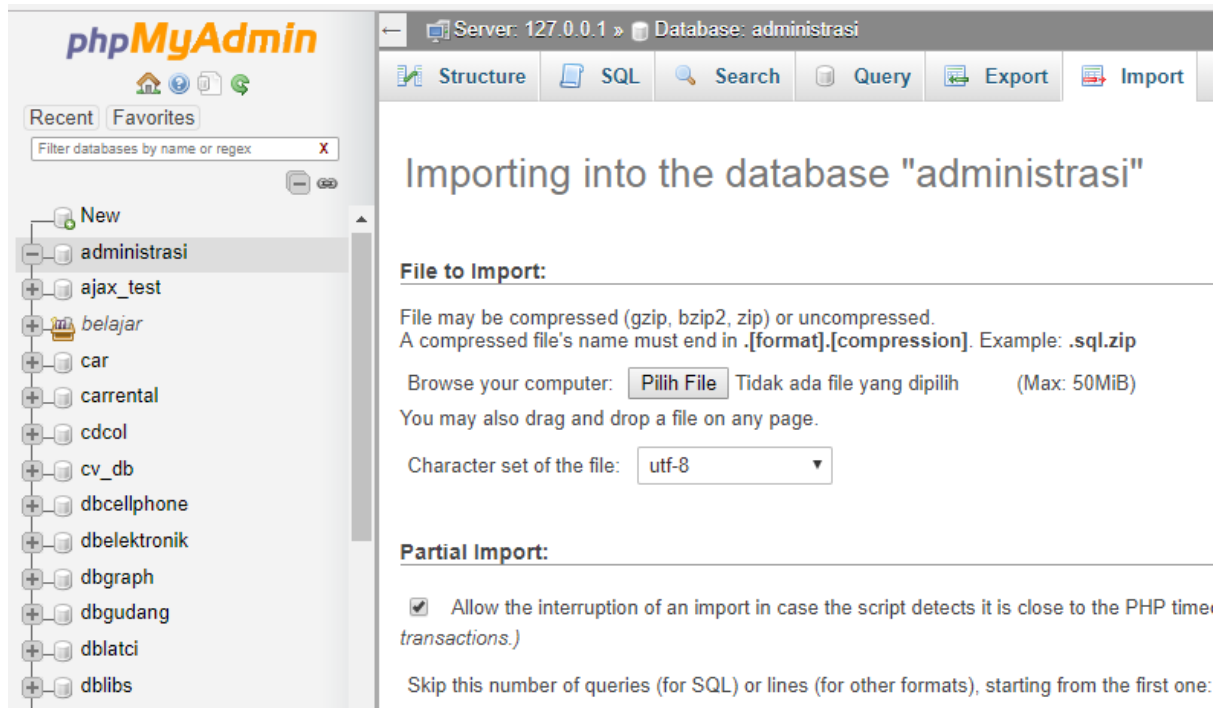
phpMyAdmin

Recent Favorites

Filter databases by name or regex X

New
administrasi
ajax_test
belajar
car
carrental
cdcol
cv_db
dbcellphone
dbelektronik
dbgraph
dbgudang
dblatci
dblibs

Server: 127.0.0.1 » Database: administrasi

Structure SQL Search Query Export Import

Importing into the database "administrasi"

File to Import:

File may be compressed (gzip, bzip2, zip) or uncompressed.
A compressed file's name must end in .[format].[compression]. Example: .sql.zip

Browse your computer: Pilih File Tidak ada file yang dipilih (Max: 50MiB)

You may also drag and drop a file on any page.

Character set of the file: utf-8

Partial Import:

Allow the interruption of an import in case the script detects it is close to the PHP timec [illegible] transactions.)

Skip this number of queries (for SQL) or lines (for other formats), starting from the first one: